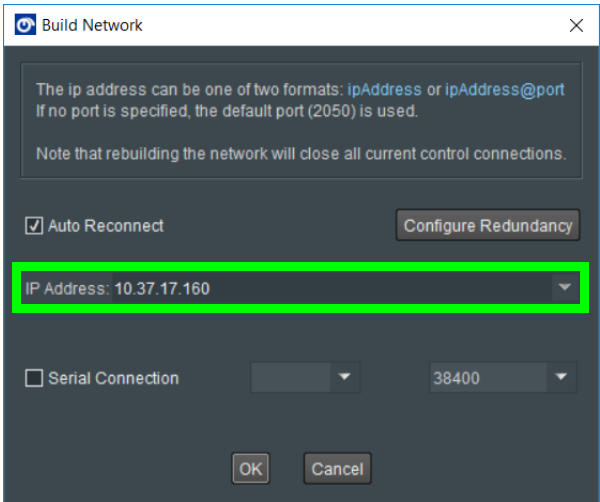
Build Network

The ip address can be one of two formats: ipAddress or ipAddress@port
If no port is specified, the default port (2050) is used.

Note that rebuilding the network will close all current control connections.

Auto Reconnect

Configure Redundancy

IP Address: 10.37.17.160

Serial Connection

38400

OK

Cancel